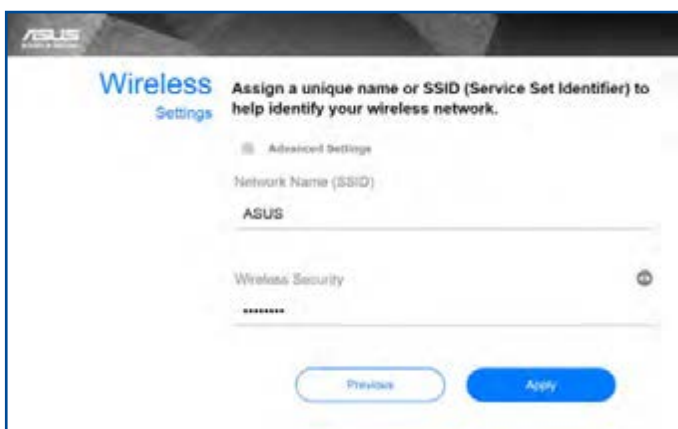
/ISUS

Wireless
Settings

Assign a unique name or SSID (Service Set Identifier) to help identify your wireless network.

Advanced Settings

Network Name (SSID)

ASUS

Wireless Security

••••••••

Previous

Apply